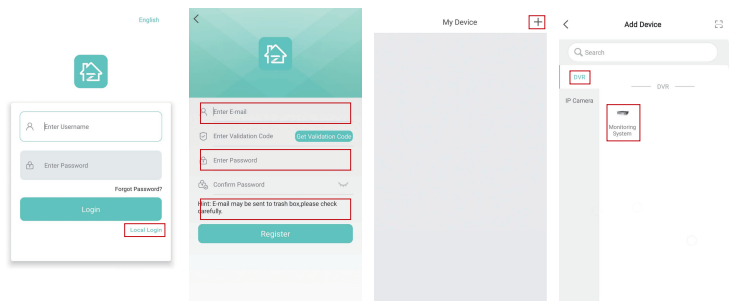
English

Enter Username

Enter Password

Forgot Password?

Login

Local Login

Enter E-mail

Enter Validation Code

Get Validation Code

Enter Password

Confirm Password

Hint: E-mail may be sent to trash box,please check carefully.

Register

My Device

+

Add Device

Search

DVR

IP Camera

DVR

Monitoring System